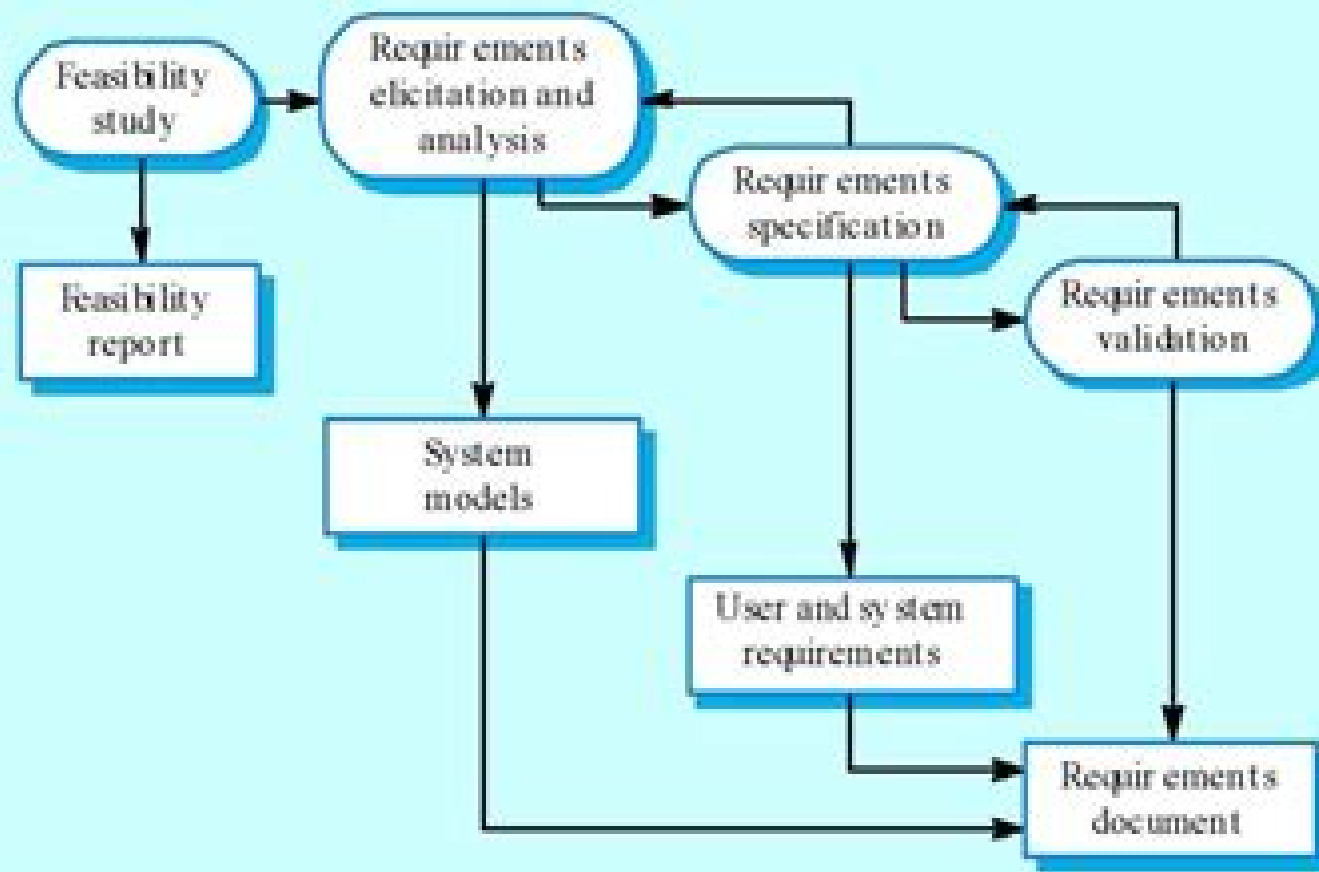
Feasibility study

Requir ements elicitation and analysis

Requir ements specification

Requir ements validation

Feasibility report

System models

User and sy stem requirements

Requir ements document